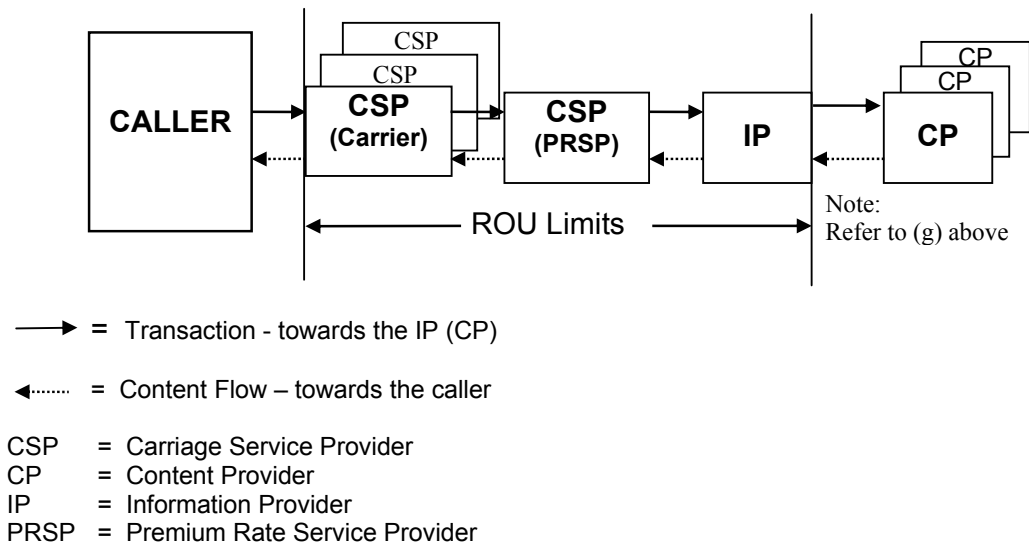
CSP
CSP
CALLER
CSP (Carrier)
CSP (PRSP)
IP
CP
CP
CP
Note: Refer to (g) above
ROU Limits

= Transaction - towards the IP (CP)

= Content Flow – towards the caller

CSP = Carriage Service Provider
CP = Content Provider
IP = Information Provider
PRSP = Premium Rate Service Provider